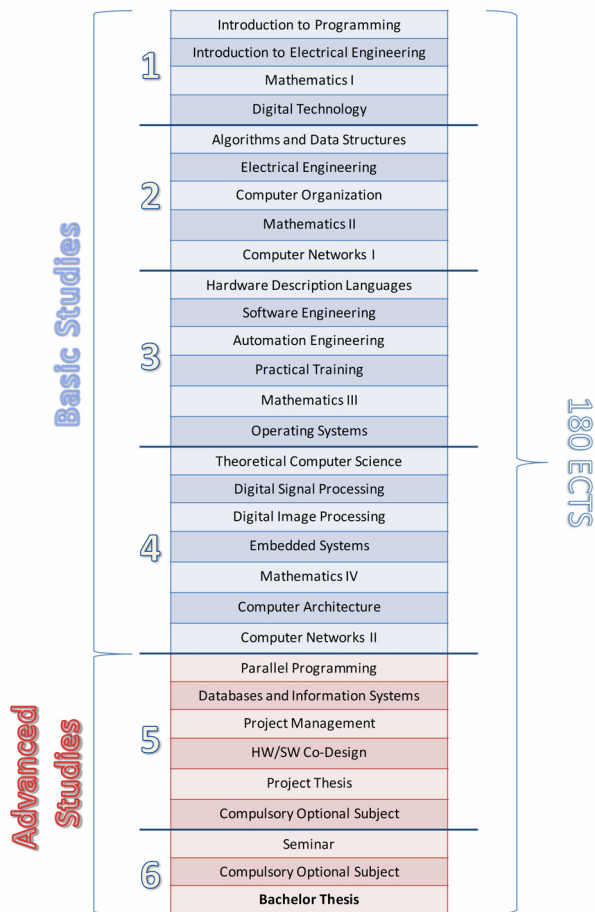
Basic Studies

1
Introduction to Programming
Introduction to Electrical Engineering
Mathematics I
Digital Technology

2
Algorithms and Data Structures
Electrical Engineering
Computer Organization
Mathematics II
Computer Networks I

3
Hardware Description Languages
Software Engineering
Automation Engineering
Practical Training
Mathematics III
Operating Systems

4
Theoretical Computer Science
Digital Signal Processing
Digital Image Processing
Embedded Systems
Mathematics IV
Computer Architecture
Computer Networks II

Advanced Studies

5
Parallel Programming
Databases and Information Systems
Project Management
HW/SW Co-Design
Project Thesis
Compulsory Optional Subject

6
Seminar
Compulsory Optional Subject
**Bachelor Thesis**

180 ECTS